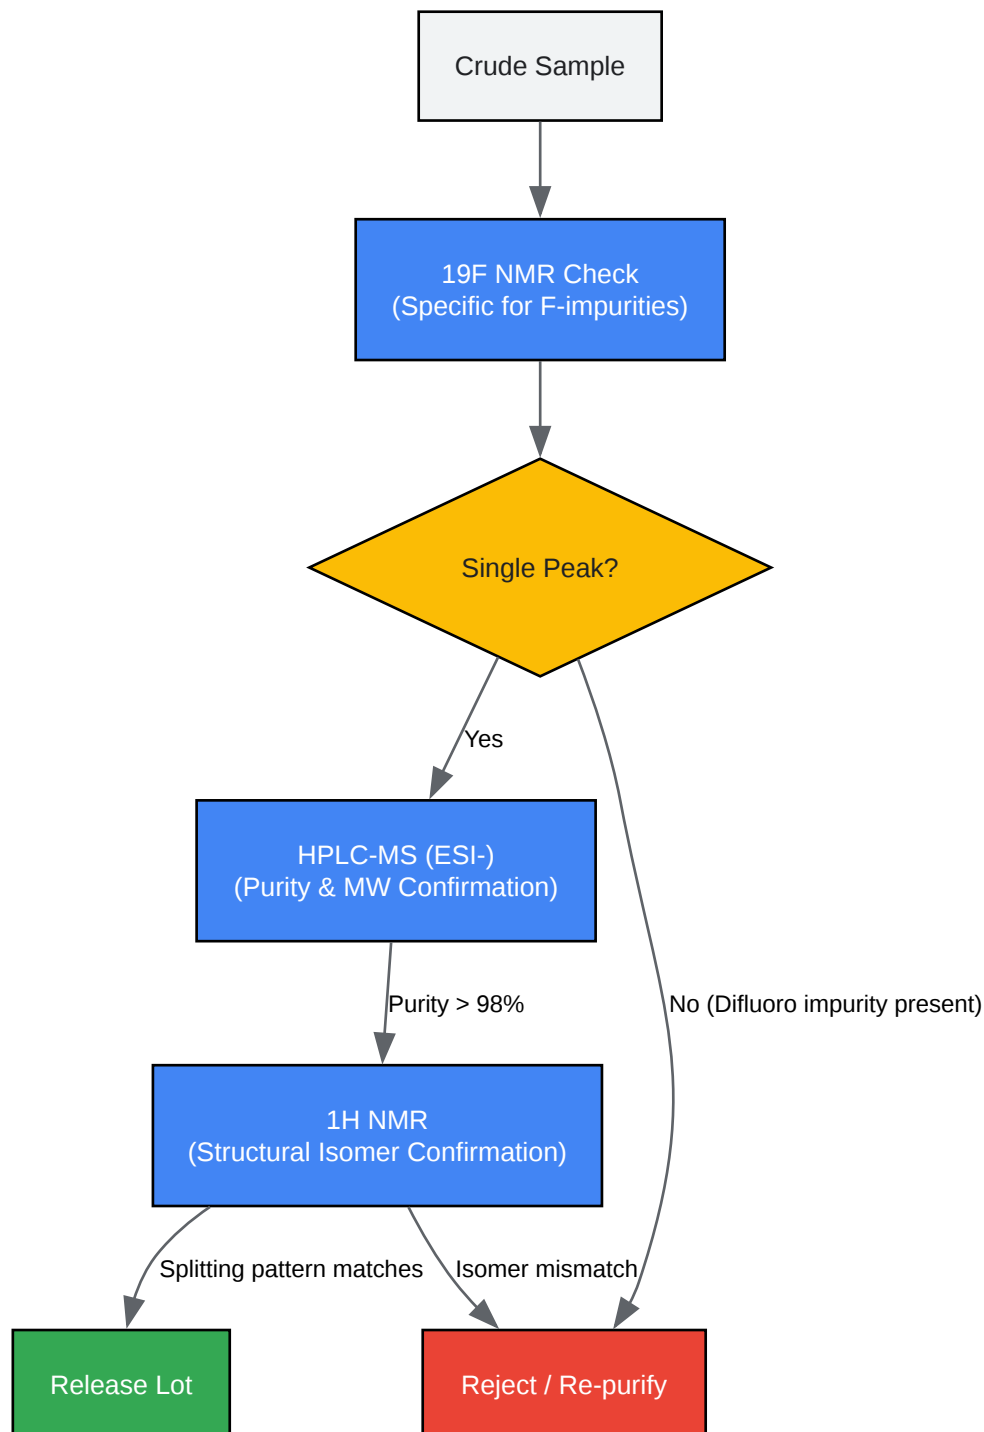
Crude Sample

19F NMR Check
(Specific for F-impurities)

Single Peak?

Yes

No (Difluoro impurity present)

HPLC-MS (ESI-)
(Purity & MW Confirmation)

Purity > 98%

1H NMR
(Structural Isomer Confirmation)

Splitting pattern matches

Isomer mismatch

Release Lot

Reject / Re-purify